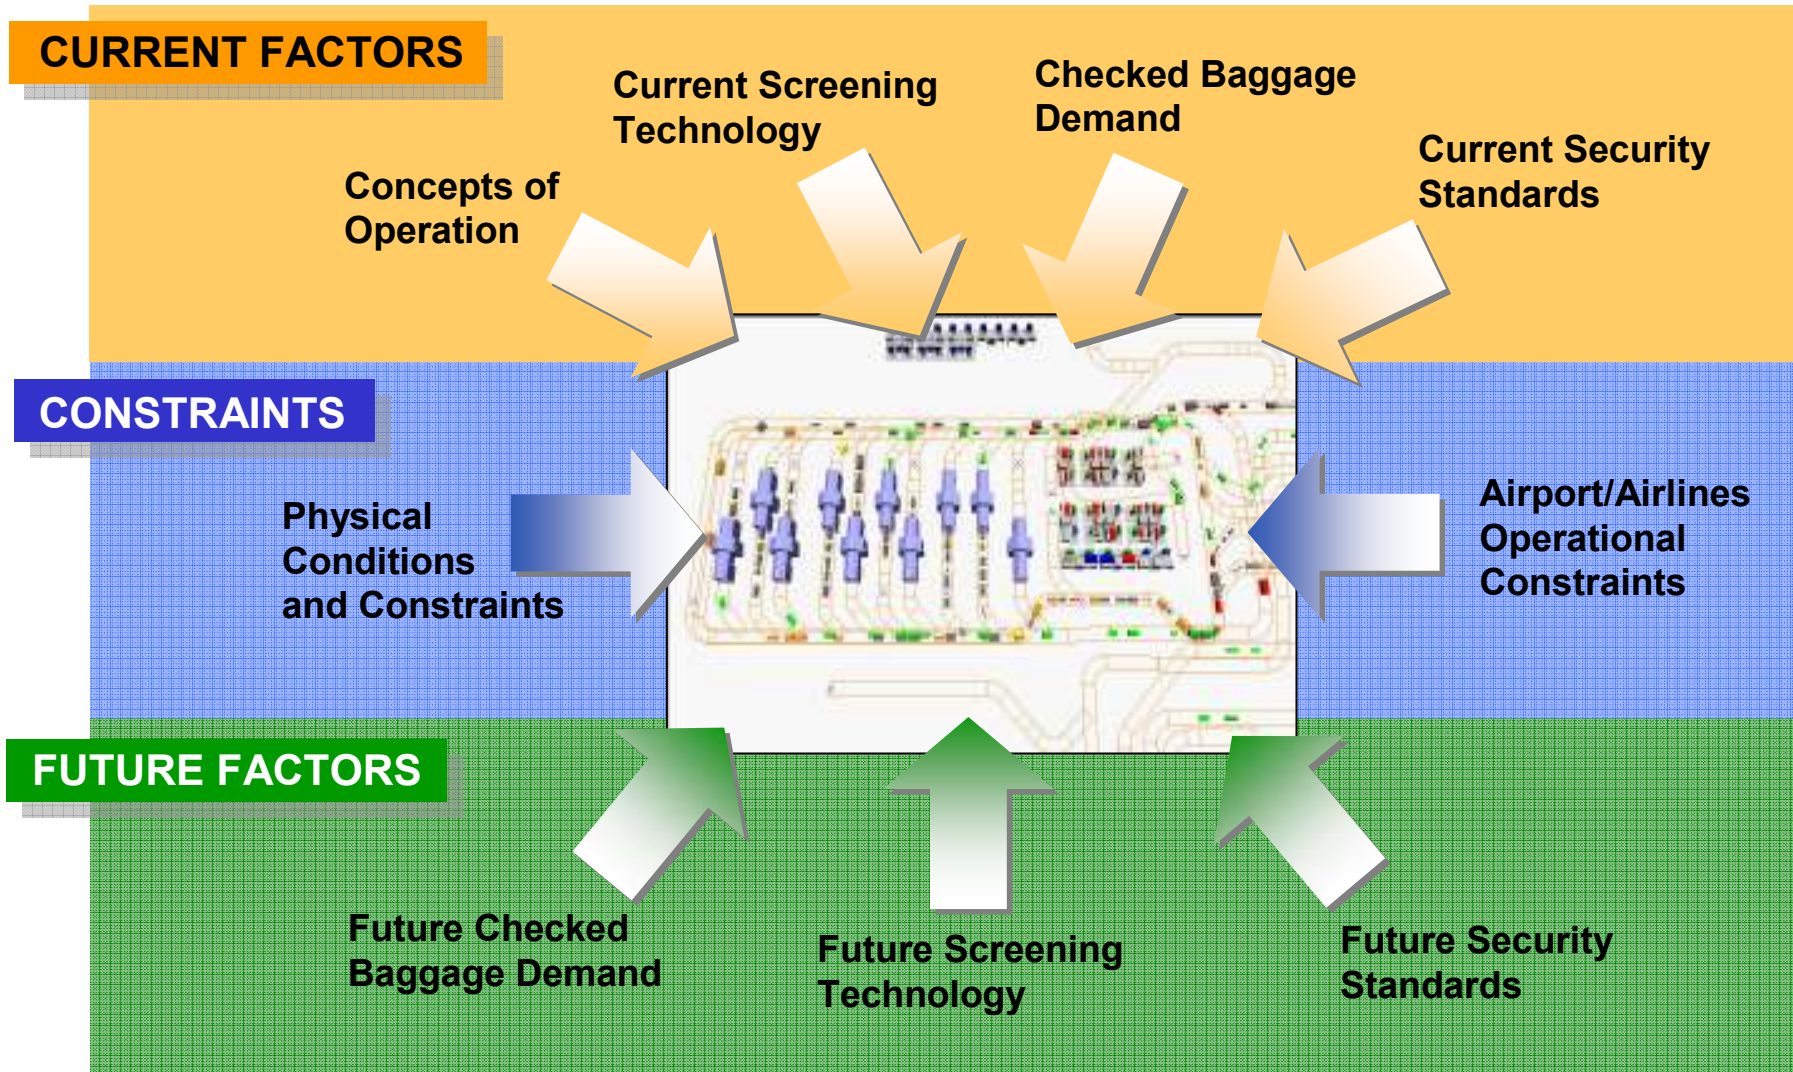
CURRENT FACTORS

Current Screening Technology

Checked Baggage Demand

Concepts of Operation

Current Security Standards

CONSTRAINTS

Physical Conditions and Constraints

Airport/Airlines Operational Constraints

FUTURE FACTORS

Future Checked Baggage Demand

Future Screening Technology

Future Security Standards